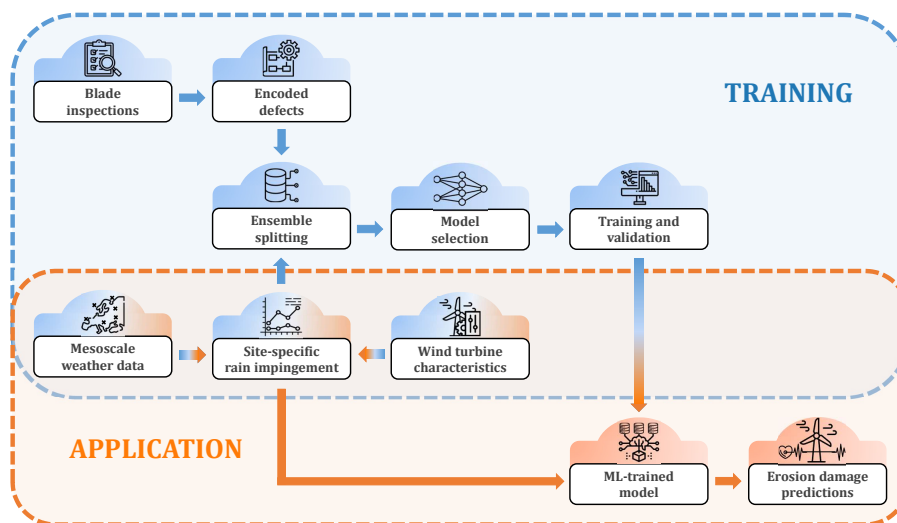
TRAINING

Blade inspections

Encoded defects

Ensemble splitting

Model selection

Training and validation

Mesoscale weather data

Site-specific rain impingement

Wind turbine characteristics

APPLICATION

ML-trained model

Erosion damage predictions